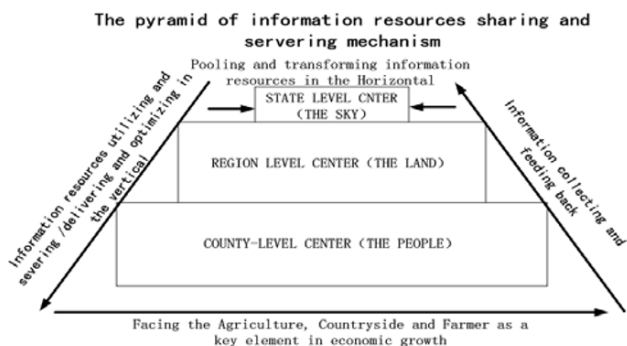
The pyramid of information resources sharing and servering mechanism

Pooling and transforming information resources in the Horizontal

STATE LEVEL CNTER (THE SKY)

REGION LEVEL CENTER (THE LAND)

COUNTY-LEVEL CENTER (THE PEOPLE)

Information resources utilizing and severing /delivering and optimizing in the vertical

Information collecting and feeding back

Facing the Agriculture, Countryside and Farmer as a key element in economic growth